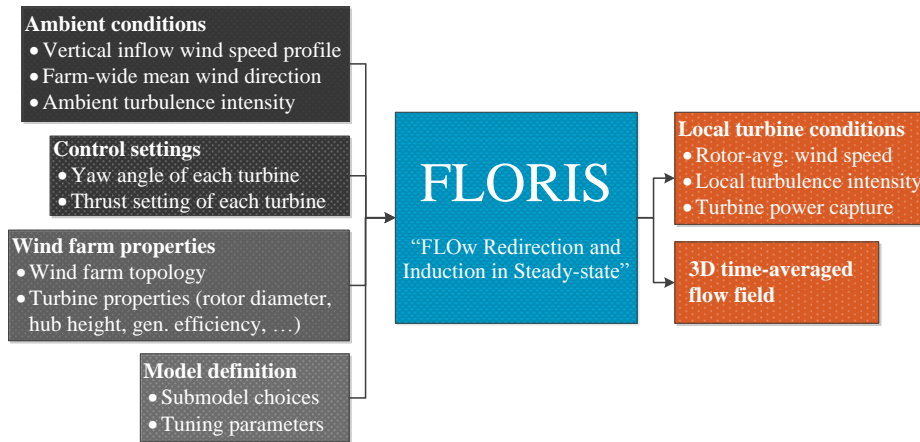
Ambient conditions
• Vertical inflow wind speed profile
• Farm-wide mean wind direction
• Ambient turbulence intensity

Control settings
• Yaw angle of each turbine
• Thrust setting of each turbine

Wind farm properties
• Wind farm topology
• Turbine properties (rotor diameter, hub height, gen. efficiency, …)

Model definition
• Submodel choices
• Tuning parameters

FLORIS
"FLOw Redirection and Induction in Steady-state"

Local turbine conditions
• Rotor-avg. wind speed
• Local turbulence intensity
• Turbine power capture

3D time-averaged flow field